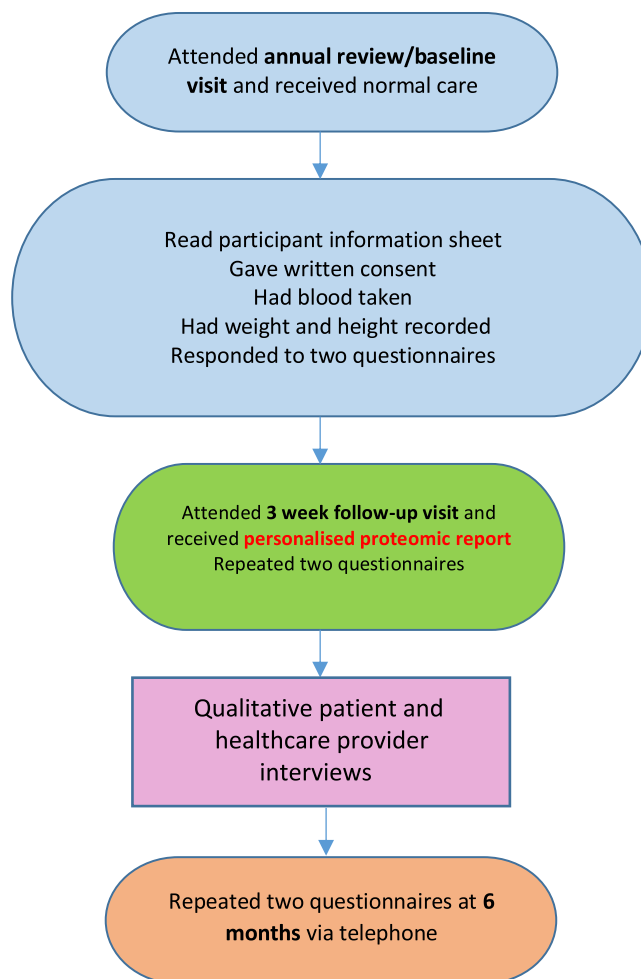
Attended annual review/baseline visit and received normal care

Read participant information sheet
Gave written consent
Had blood taken
Had weight and height recorded
Responded to two questionnaires

Attended 3 week follow-up visit and received personalised proteomic report
Repeated two questionnaires

Qualitative patient and healthcare provider interviews

Repeated two questionnaires at 6 months via telephone